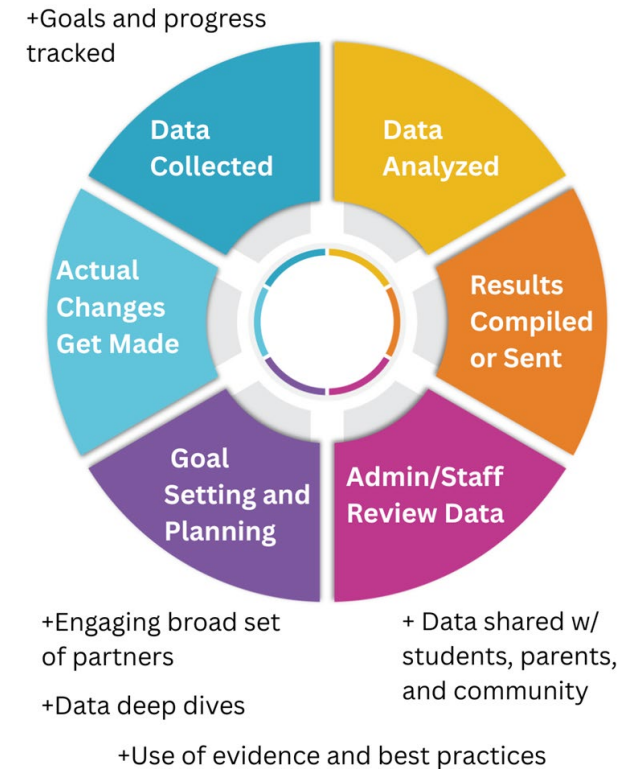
+Goals and progress tracked

Data Collected

Data Analyzed

Actual Changes Get Made

Results Compiled or Sent

Goal Setting and Planning

Admin/Staff Review Data

+Engaging broad set of partners

+Data deep dives

+ Data shared w/ students, parents, and community

+Use of evidence and best practices